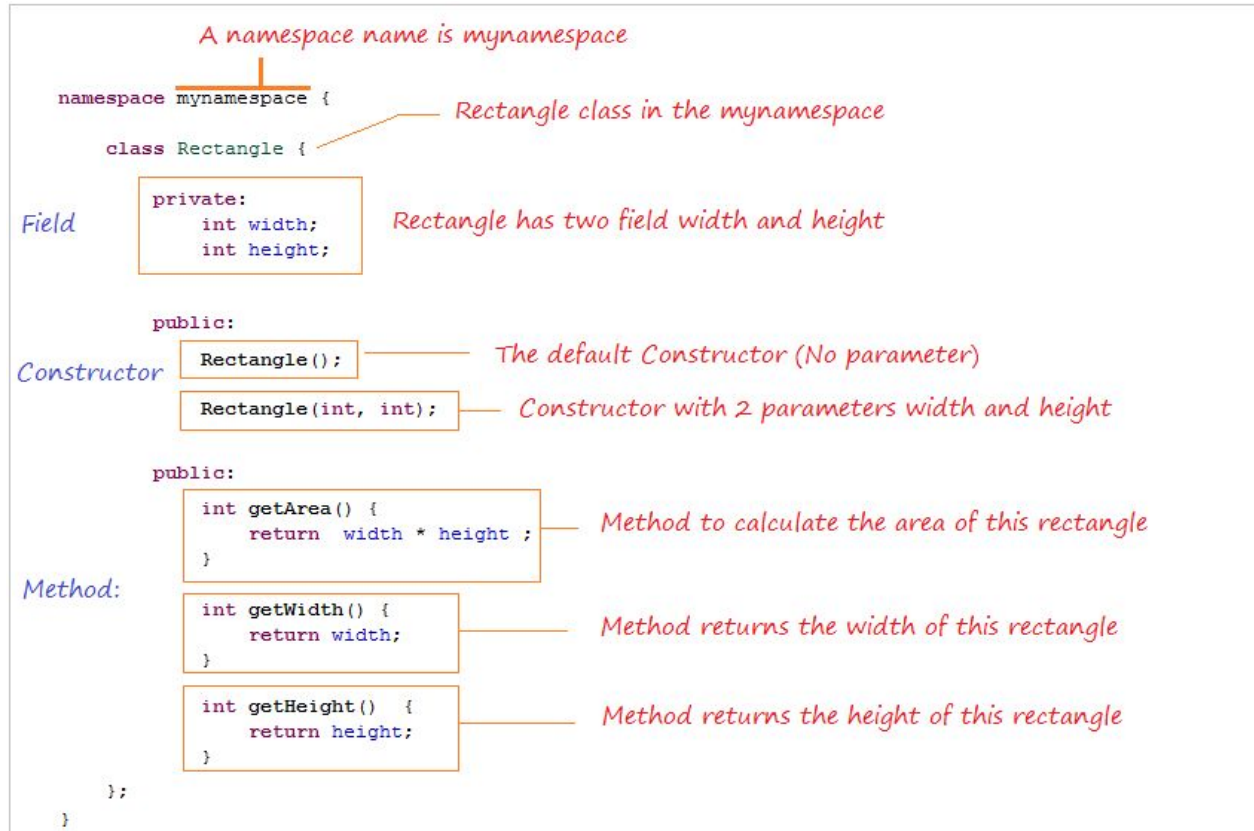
A namespace name is mynamespace

namespace mynamespace {

class Rectangle {

Rectangle class in the mynamespace

Field

private:
int width;
int height;

Rectangle has two field width and height

public:

Constructor

Rectangle();

The default Constructor (No parameter)

Rectangle(int, int);

Constructor with 2 parameters width and height

public:

int getArea() {
return width * height ;
}

Method to calculate the area of this rectangle

Method:

int getWidth() {
return width;
}

Method returns the width of this rectangle

int getHeight() {
return height;
}

Method returns the height of this rectangle

};
}